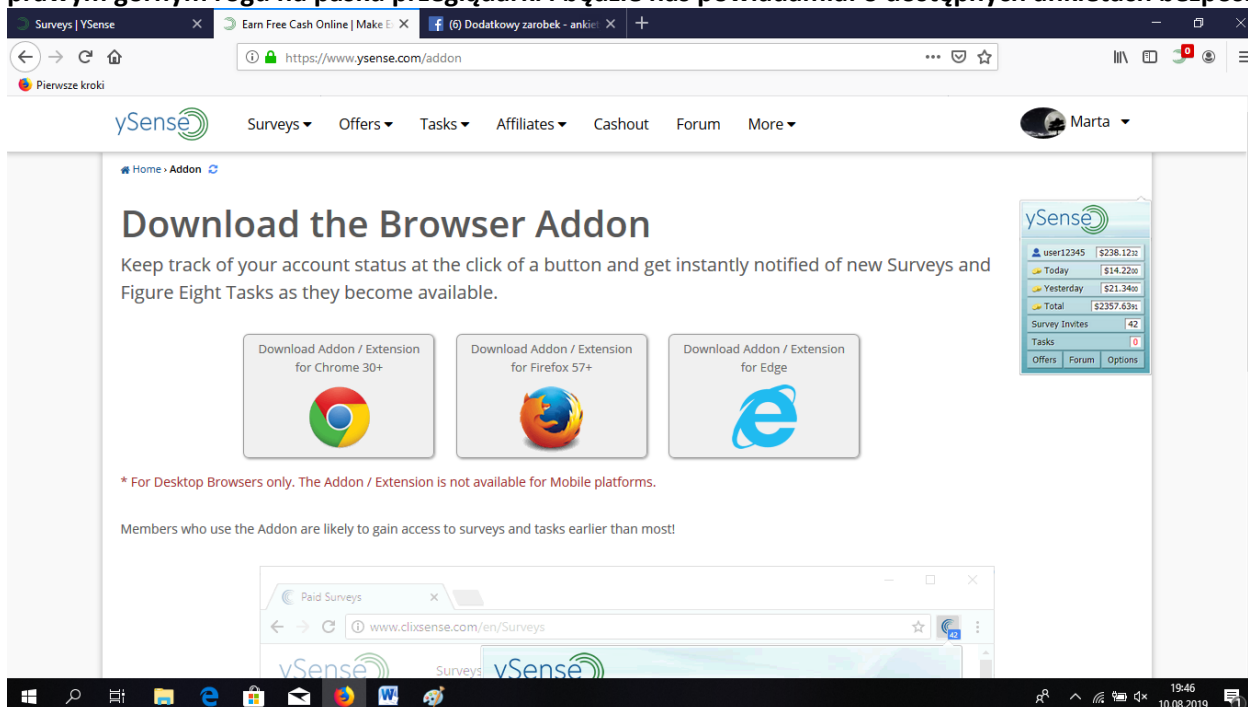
prawym górnym rogu na pasku przeglądarki i będzie nas powiadamiał o dostępnych ankietach bezpo

Surveys | YSense
Earn Free Cash Online | Make E
(6) Dodatkowy zarobek - ankiet
https://www.ysense.com/addon
Pierwsze kroki

ySense
Surveys ▾ Offers ▾ Tasks ▾ Affiliates ▾ Cashout Forum More ▾
Marta ▾

Home › Addon

Download the Browser Addon

Keep track of your account status at the click of a button and get instantly notified of new Surveys and Figure Eight Tasks as they become available.

Download Addon / Extension for Chrome 30+

Download Addon / Extension for Firefox 57+

Download Addon / Extension for Edge

* For Desktop Browsers only. The Addon / Extension is not available for Mobile platforms.

Members who use the Addon are likely to gain access to surveys and tasks earlier than most!

ySense
| user12345 | $238.12 |
|---|---|
| Today | $14.22 |
| Yesterday | $21.34 |
| Total | $2357.63 |
| Survey Invites | 42 |
| Tasks | 0 |

Offers Forum Options

Paid Surveys
www.clixsense.com/en/Surveys
42
ySense Surveys ySense

19:46
10.08.2019